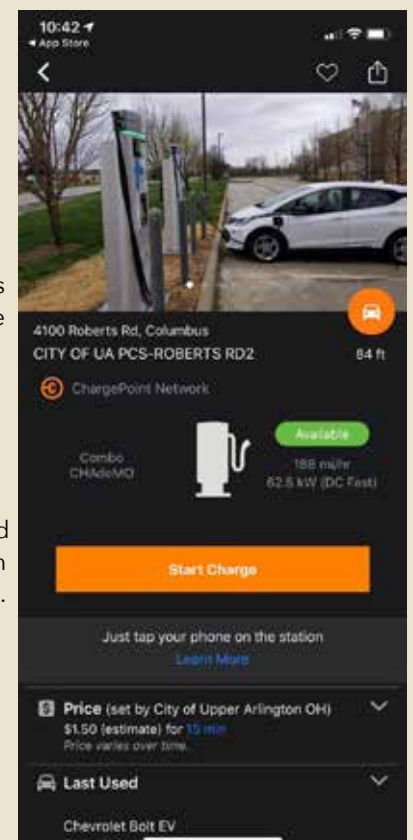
10:42
◂ App Store

4100 Roberts Rd, Columbus
CITY OF UA PCS-ROBERTS RD2
84 ft

ChargePoint Network

Combo
CHAdeMO

Available
188 mi/hr
62.5 kW (DC Fast)

Start Charge

Just tap your phone on the station
Learn More

Price (set by City of Upper Arlington OH)
$1.50 (estimate) for 15 min
Price varies over time.

Last Used

Chevrolet Bolt EV